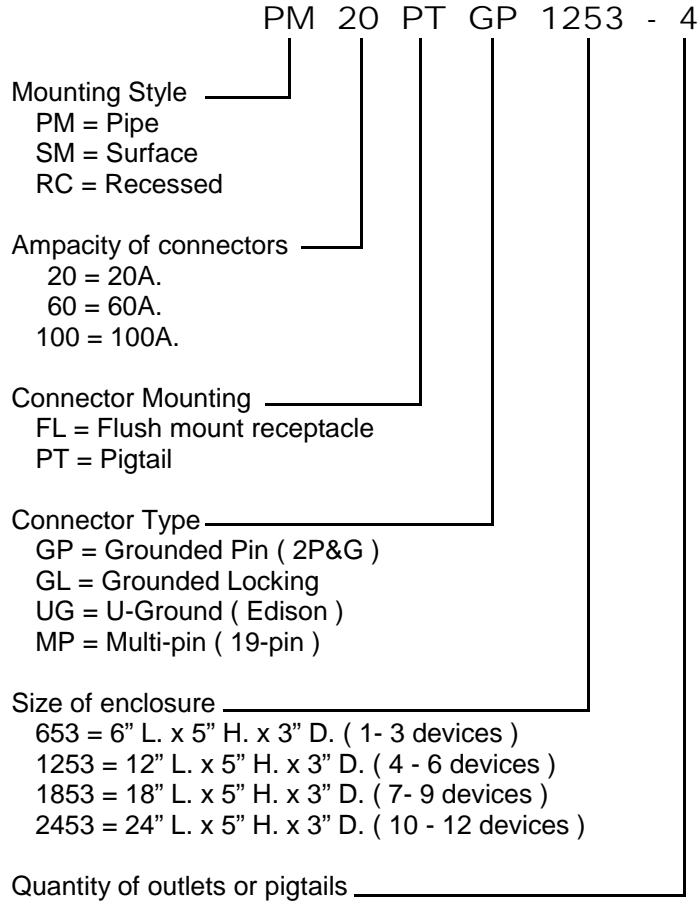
PM 20 PT GP 1253 - 4

Mounting Style
PM = Pipe
SM = Surface
RC = Recessed

Ampacity of connectors
20 = 20A.
60 = 60A.
100 = 100A.

Connector Mounting
FL = Flush mount receptacle
PT = Pigtail

Connector Type
GP = Grounded Pin ( 2P&G )
GL = Grounded Locking
UG = U-Ground ( Edison )
MP = Multi-pin ( 19-pin )

Size of enclosure
653 = 6" L. x 5" H. x 3" D. ( 1- 3 devices )
1253 = 12" L. x 5" H. x 3" D. ( 4 - 6 devices )
1853 = 18" L. x 5" H. x 3" D. ( 7- 9 devices )
2453 = 24" L. x 5" H. x 3" D. ( 10 - 12 devices )

Quantity of outlets or pigtails